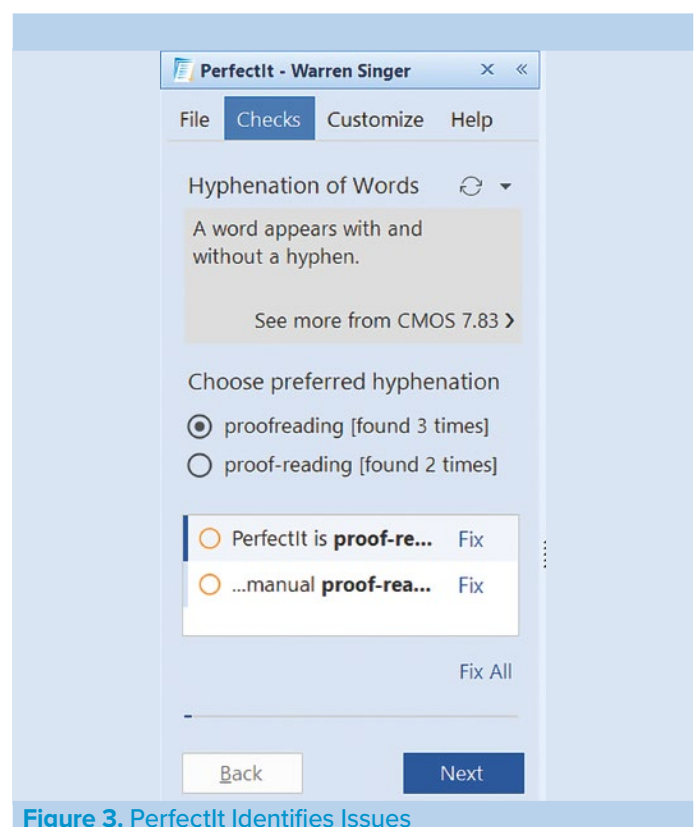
PerfectIt - Warren Singer × «

File Checks Customize Help

Hyphenation of Words

A word appears with and without a hyphen.

See more from CMOS 7.83 ›

Choose preferred hyphenation

proofreading [found 3 times]

proof-reading [found 2 times]

PerfectIt is **proof-re...** Fix

...manual **proof-rea...** Fix

Fix All

Back Next

**Figure 3.** PerfectIt Identifies Issues